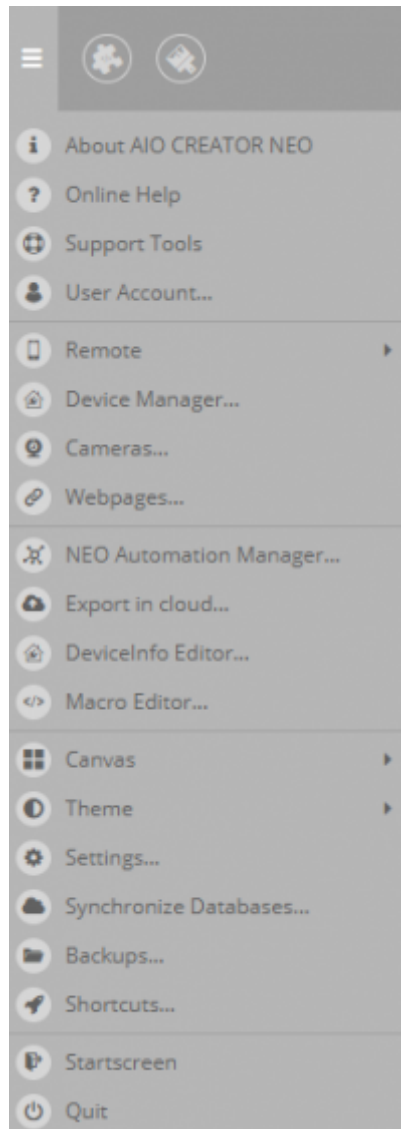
About AIO CREATOR NEO
Online Help
Support Tools
User Account...

Remote
Device Manager...
Cameras...
Webpages...

NEO Automation Manager...
Export in cloud...
DeviceInfo Editor...
Macro Editor...

Canvas
Theme
Settings...
Synchronize Databases...
Backups...
Shortcuts...

Startscreen
Quit